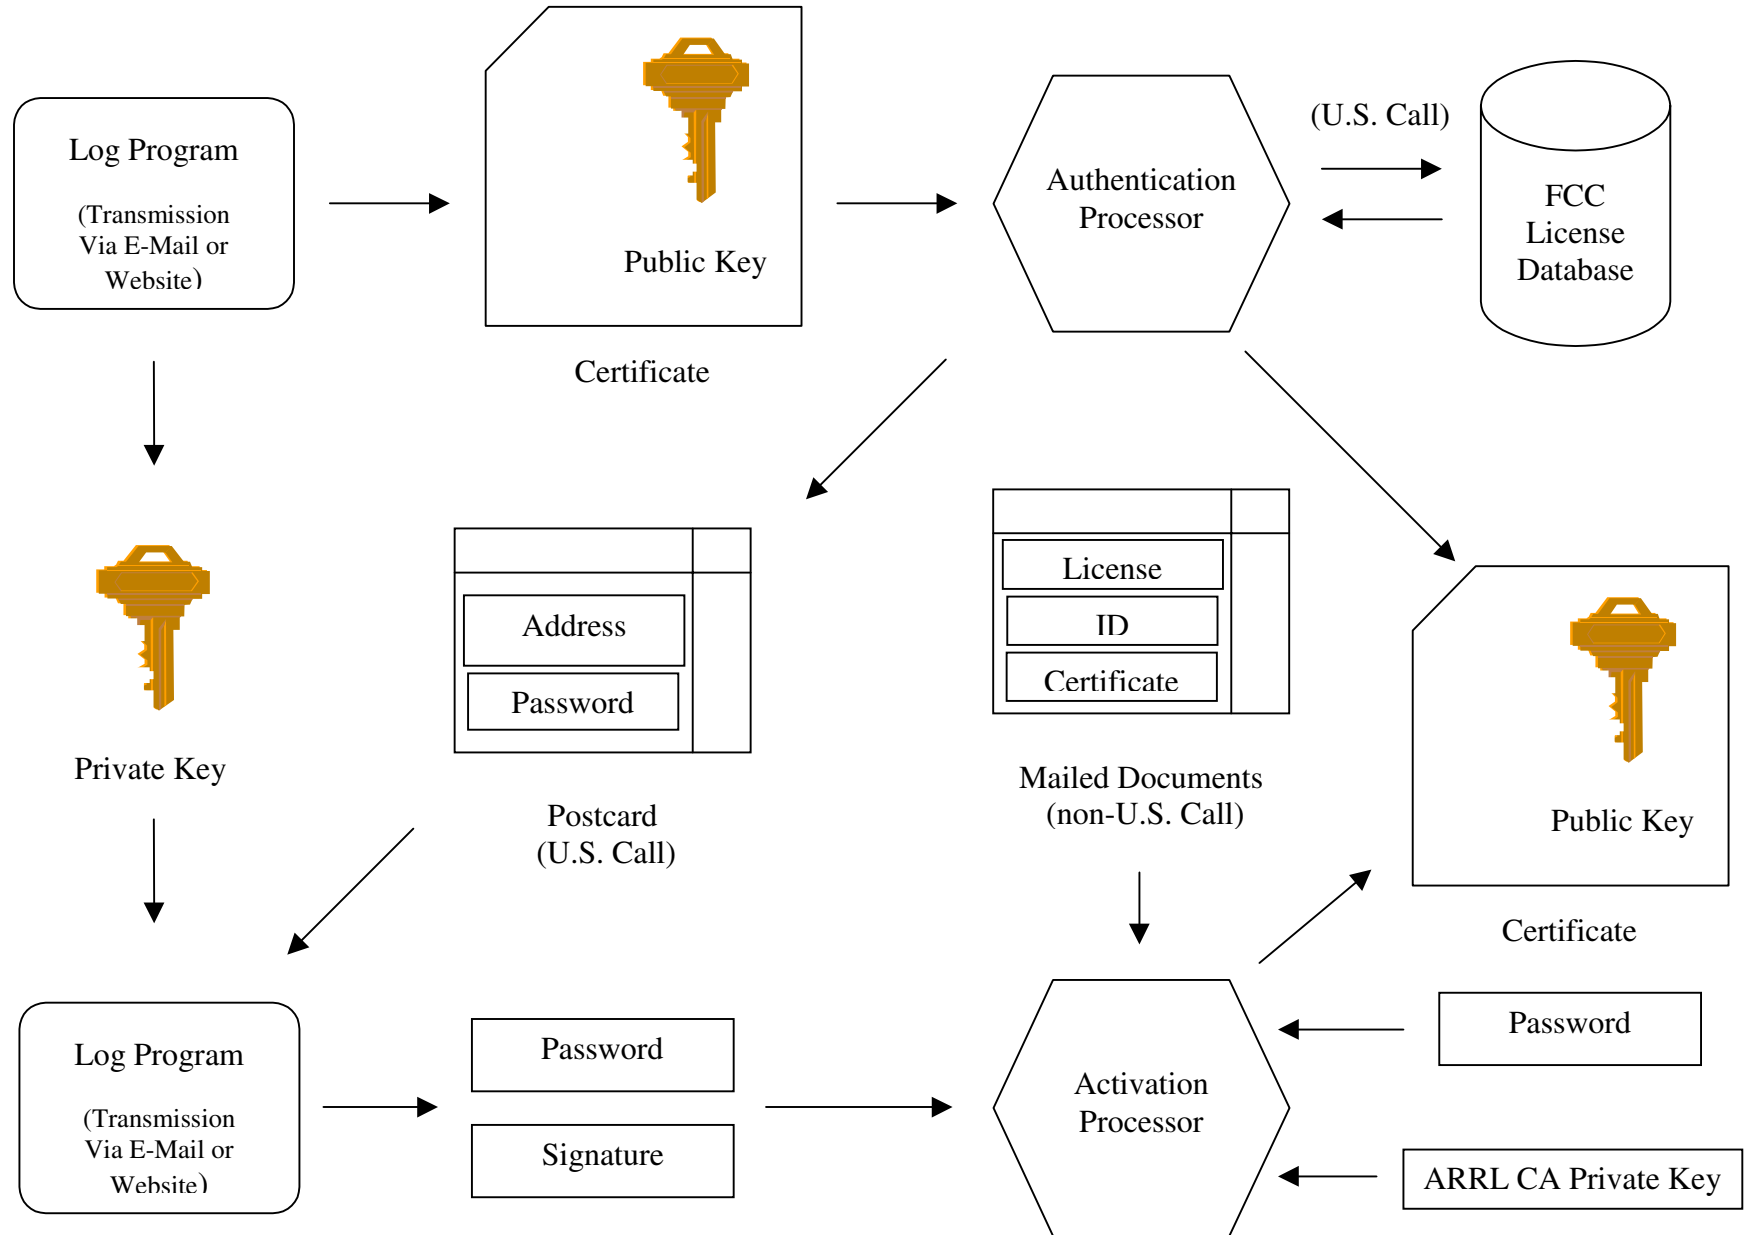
Log Program

(Transmission Via E-Mail or Website)

Public Key

Certificate

Authentication Processor

(U.S. Call)

FCC License Database

Private Key

Address

Password

Postcard (U.S. Call)

License

ID

Certificate

Mailed Documents (non-U.S. Call)

Public Key

Certificate

Log Program

(Transmission Via E-Mail or Website)

Password

Signature

Activation Processor

Password

ARRL CA Private Key